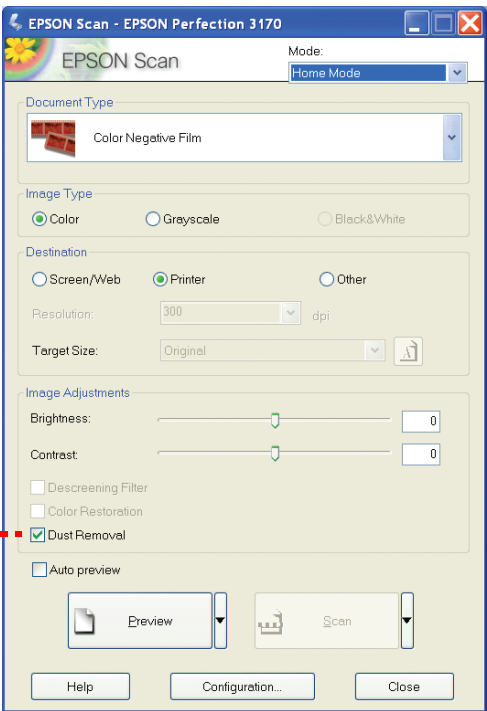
EPSON Scan - EPSON Perfection 3170

EPSON Scan

Mode:
Home Mode

Document Type
Color Negative Film

Image Type
Color
Grayscale
Black&White

Destination
Screen/Web
Printer
Other

Resolution: 300 dpi

Target Size: Original

Image Adjustments
Brightness: 0
Contrast: 0

Descreening Filter
Color Restoration
Dust Removal

Auto preview

Preview
Scan

Help
Configuration...
Close